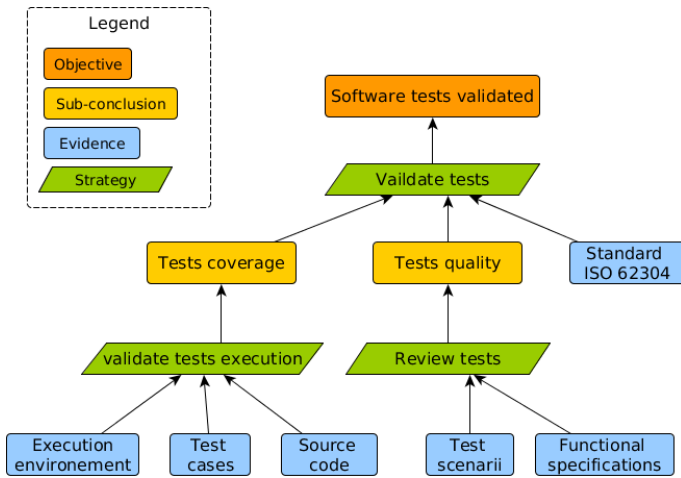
Legend

Objective

Sub-conclusion

Evidence

Strategy

Software tests validated

Vaildate tests

Tests coverage

Tests quality

Standard ISO 62304

validate tests execution

Review tests

Execution environement

Test cases

Source code

Test scenarii

Functional specifications